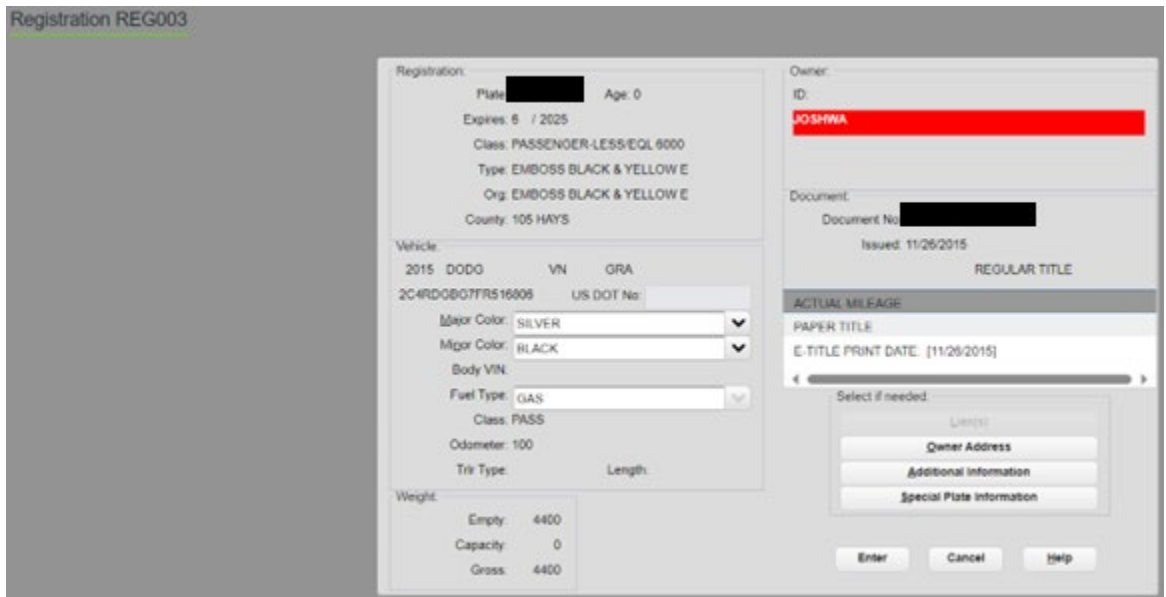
Registration REG003

Registration:
Plate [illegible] Age: 0
Expires: 6 / 2025
Class: PASSENGER-LESS/EQL 6000
Type: EMBOSS BLACK & YELLOW E
Org: EMBOSS BLACK & YELLOW E
County: 105 HAYS

Vehicle:
2015 DODG VN GRA
2C4RDGBG7FR516806 US DOT No:
Major Color: SILVER
Minor Color: BLACK
Body VIN:
Fuel Type: GAS
Class: PASS
Odometer: 100
Trlr Type: Length:

Weight:
Empty: 4400
Capacity: 0
Gross: 4400

Owner:
ID:
JOSHWA

Document:
Document No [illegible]
Issued: 11/26/2015
REGULAR TITLE

ACTUAL MILEAGE
PAPER TITLE
E-TITLE PRINT DATE: [11/26/2015]

Select if needed:
Lien(s)
Owner Address
Additional Information
Special Plate Information

Enter
Cancel
Help